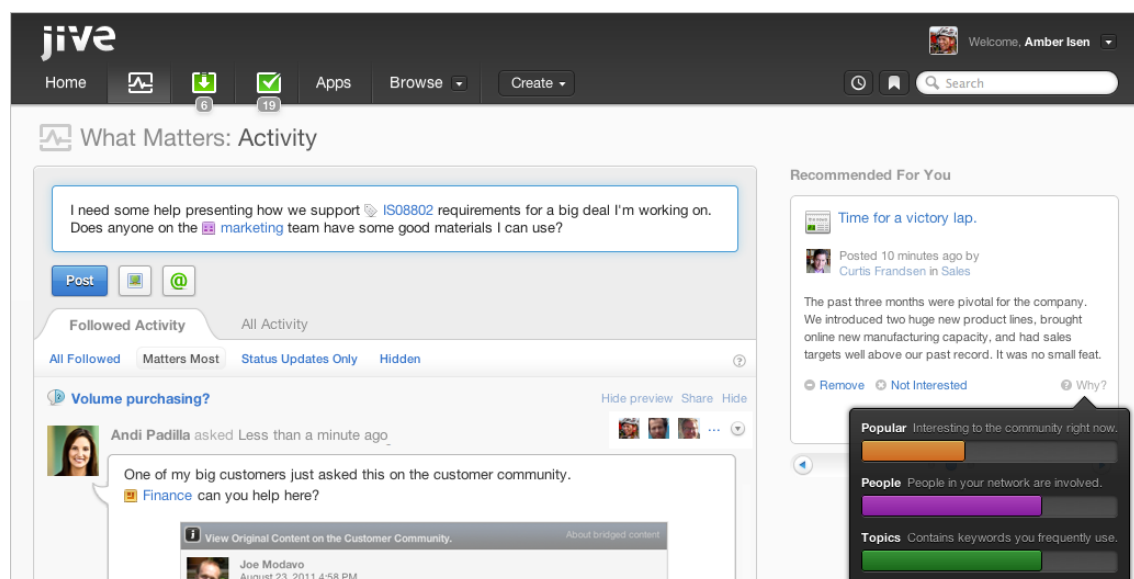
jive

Welcome, Amber Isen

Home 6 19 Apps Browse Create

Search

What Matters: Activity

I need some help presenting how we support IS08802 requirements for a big deal I'm working on. Does anyone on the marketing team have some good materials I can use?

Post

@

Followed Activity All Activity

All Followed Matters Most Status Updates Only Hidden

Volume purchasing?

Hide preview Share Hide

Andi Padilla asked Less than a minute ago

...

One of my big customers just asked this on the customer community. Finance can you help here?

View Original Content on the Customer Community.

About bridged content

Joe Modavo

August 23, 2011 4:58 PM

Recommended For You

Time for a victory lap.

Posted 10 minutes ago by Curtis Frandsen in Sales

The past three months were pivotal for the company. We introduced two huge new product lines, brought online new manufacturing capacity, and had sales targets well above our past record. It was no small feat.

Remove Not Interested Why?

Popular Interesting to the community right now.

People People in your network are involved.

Topics Contains keywords you frequently use.